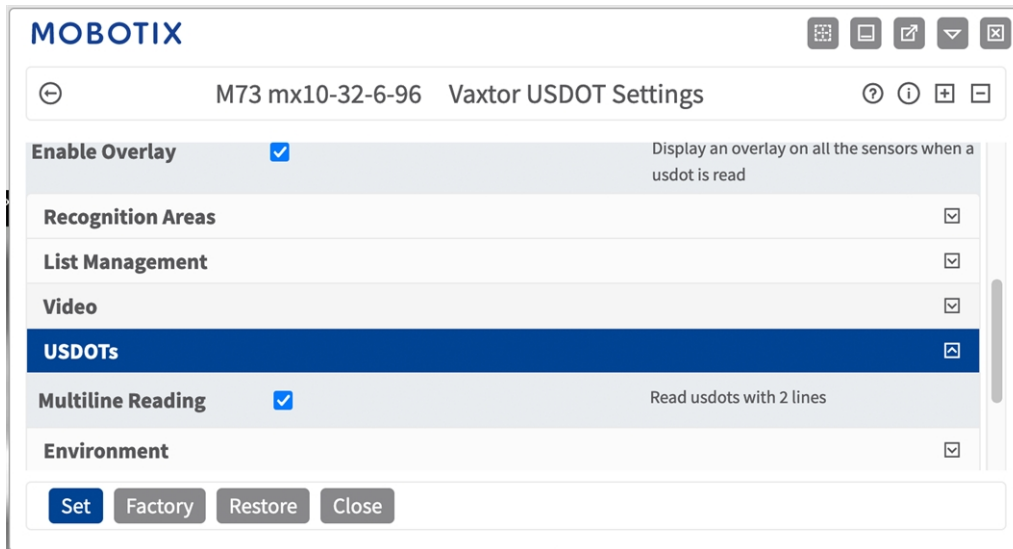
MOBOTIX

M73 mx10-32-6-96 Vaxtor USDOT Settings

Enable Overlay

Display an overlay on all the sensors when a usdot is read

Recognition Areas

List Management

Video

USDOTs

Multiline Reading

Read usdots with 2 lines

Environment

Set Factory Restore Close